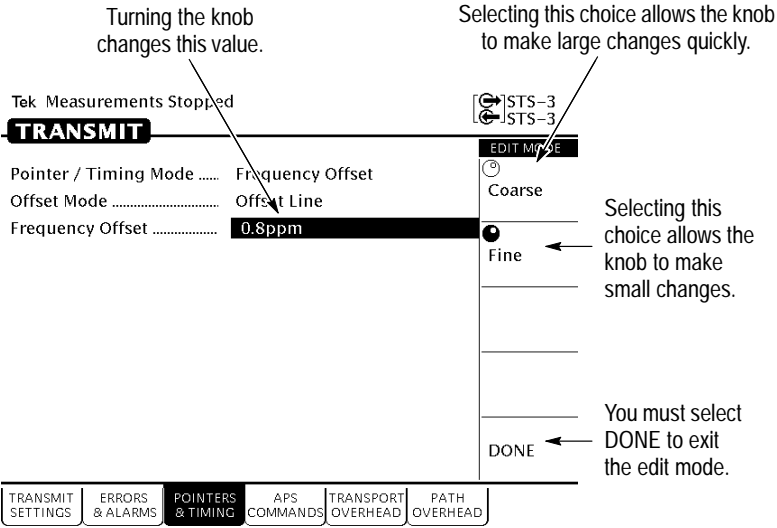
Turning the knob changes this value.

Selecting this choice allows the knob to make large changes quickly.

Tek Measurements Stopped

STS-3
STS-3

TRANSMIT

EDIT MODE

Pointer / Timing Mode ...... Frequency Offset
Offset Mode .............................. Offset Line
Frequency Offset .................. 0.8ppm

Coarse

Fine

Selecting this choice allows the knob to make small changes.

DONE

You must select DONE to exit the edit mode.

TRANSMIT SETTINGS | ERRORS & ALARMS | POINTERS & TIMING | APS COMMANDS | TRANSPORT OVERHEAD | PATH OVERHEAD